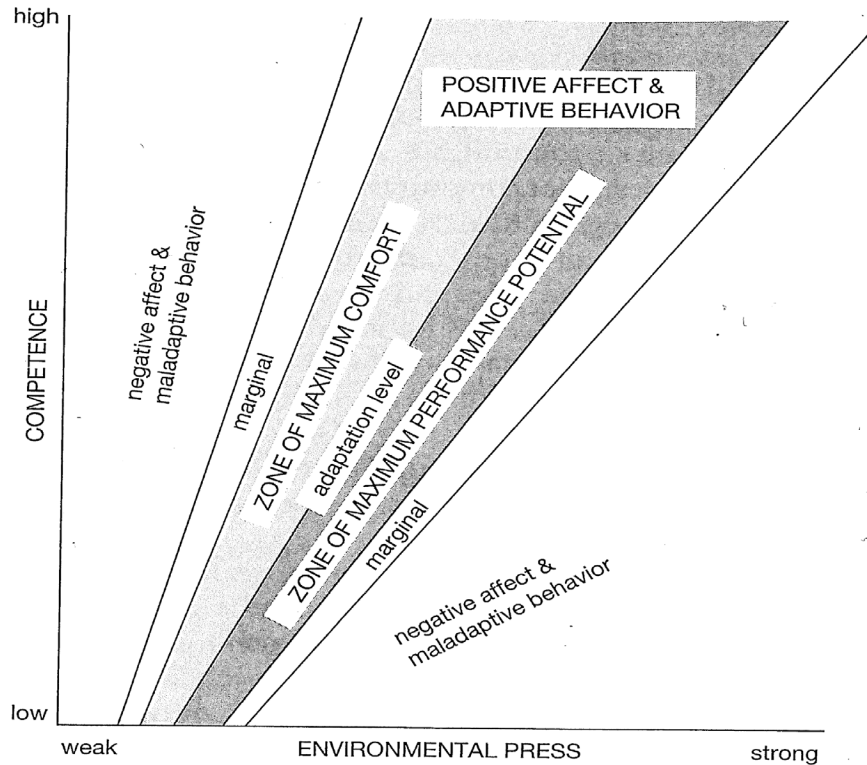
high

POSITIVE AFFECT & ADAPTIVE BEHAVIOR

negative affect & maladaptive behavior

marginal

ZONE OF MAXIMUM COMFORT

adaptation level

ZONE OF MAXIMUM PERFORMANCE POTENTIAL

marginal

negative affect & maladaptive behavior

COMPETENCE

low

weak

ENVIRONMENTAL PRESS

strong